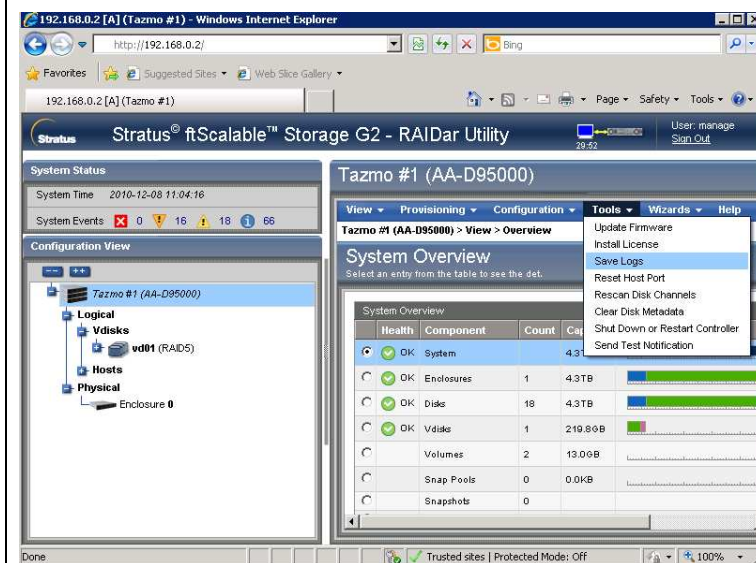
192.168.0.2 [A] (Tazmo #1) - Windows Internet Explorer

http://192.168.0.2/

Bing

Favorites Suggested Sites Web Slice Gallery

192.168.0.2 [A] (Tazmo #1)

Page Safety Tools

Stratus Stratus© ftScalable™ Storage G2 - RAIDar Utility

29:52

User: manage
Sign Out

System Status

System Time 2010-12-08 11:04:16

System Events 0 16 18 66

Configuration View

Tazmo #1 (AA-D95000)
Logical
Vdisks
vd01 (RAID5)
Hosts
Physical
Enclosure 0

Tazmo #1 (AA-D95000)

View Provisioning Configuration Tools Wizards Help

Tazmo #1 (AA-D95000) > View > Overview

System Overview
Select an entry from the table to see the det.

Update Firmware
Install License
Save Logs
Reset Host Port
Rescan Disk Channels
Clear Disk Metadata
Shut Down or Restart Controller
Send Test Notification

System Overview

| | Health | Component | Count | Cap |
|---|---|---|---|---|
| | OK | System | | 4.3T |
| | OK | Enclosures | 1 | 4.3TB |
| | OK | Disks | 18 | 4.3TB |
| | OK | Vdisks | 1 | 219.8GB |
| | | Volumes | 2 | 13.0GB |
| | | Snap Pools | 0 | 0.0KB |
| | | Snapshots | 0 | |

Done

Trusted sites | Protected Mode: Off

100%